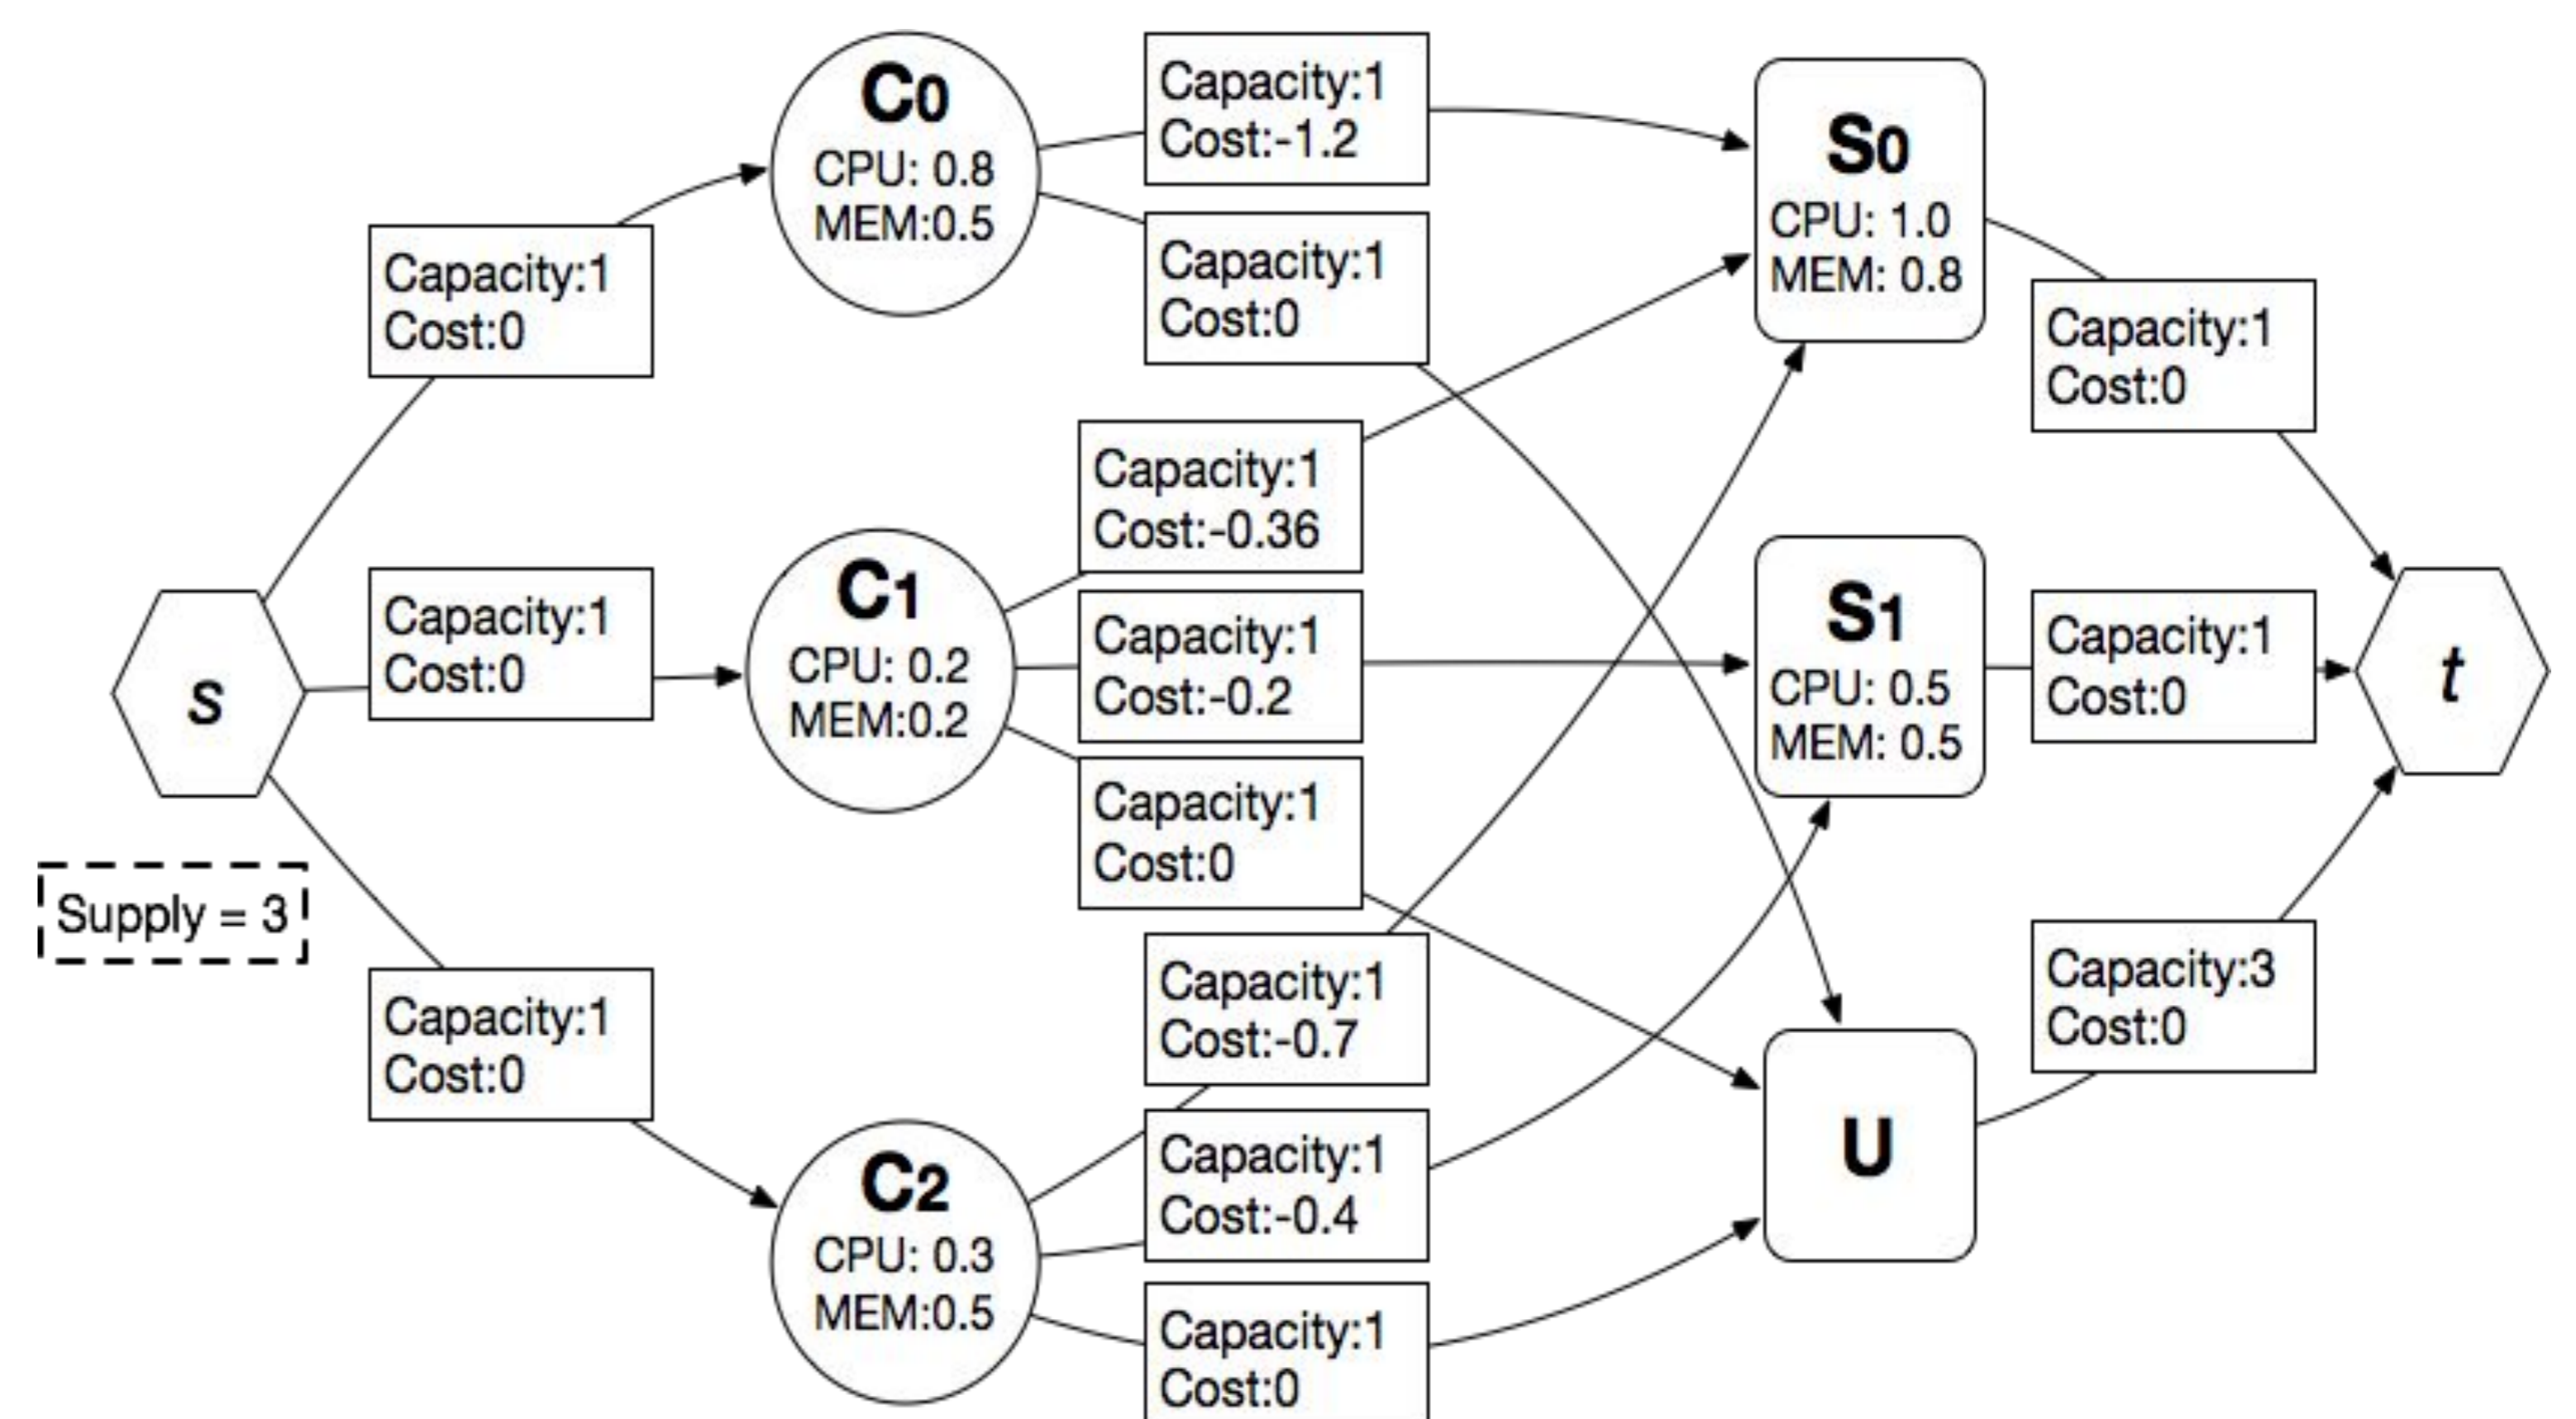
C0
CPU: 0.8
MEM:0.5

Capacity:1
Cost:-1.2

Capacity:1
Cost:0

S0
CPU: 1.0
MEM: 0.8

Capacity:1
Cost:0

Capacity:1
Cost:0

Capacity:1
Cost:-0.36

C1
CPU: 0.2
MEM:0.2

Capacity:1
Cost:-0.2

S1
CPU: 0.5
MEM: 0.5

Capacity:1
Cost:0

s

Capacity:1
Cost:0

t

Capacity:1
Cost:0

Supply = 3

Capacity:1
Cost:0

Capacity:1
Cost:-0.7

Capacity:3
Cost:0

U

C2
CPU: 0.3
MEM:0.5

Capacity:1
Cost:-0.4

Capacity:1
Cost:0